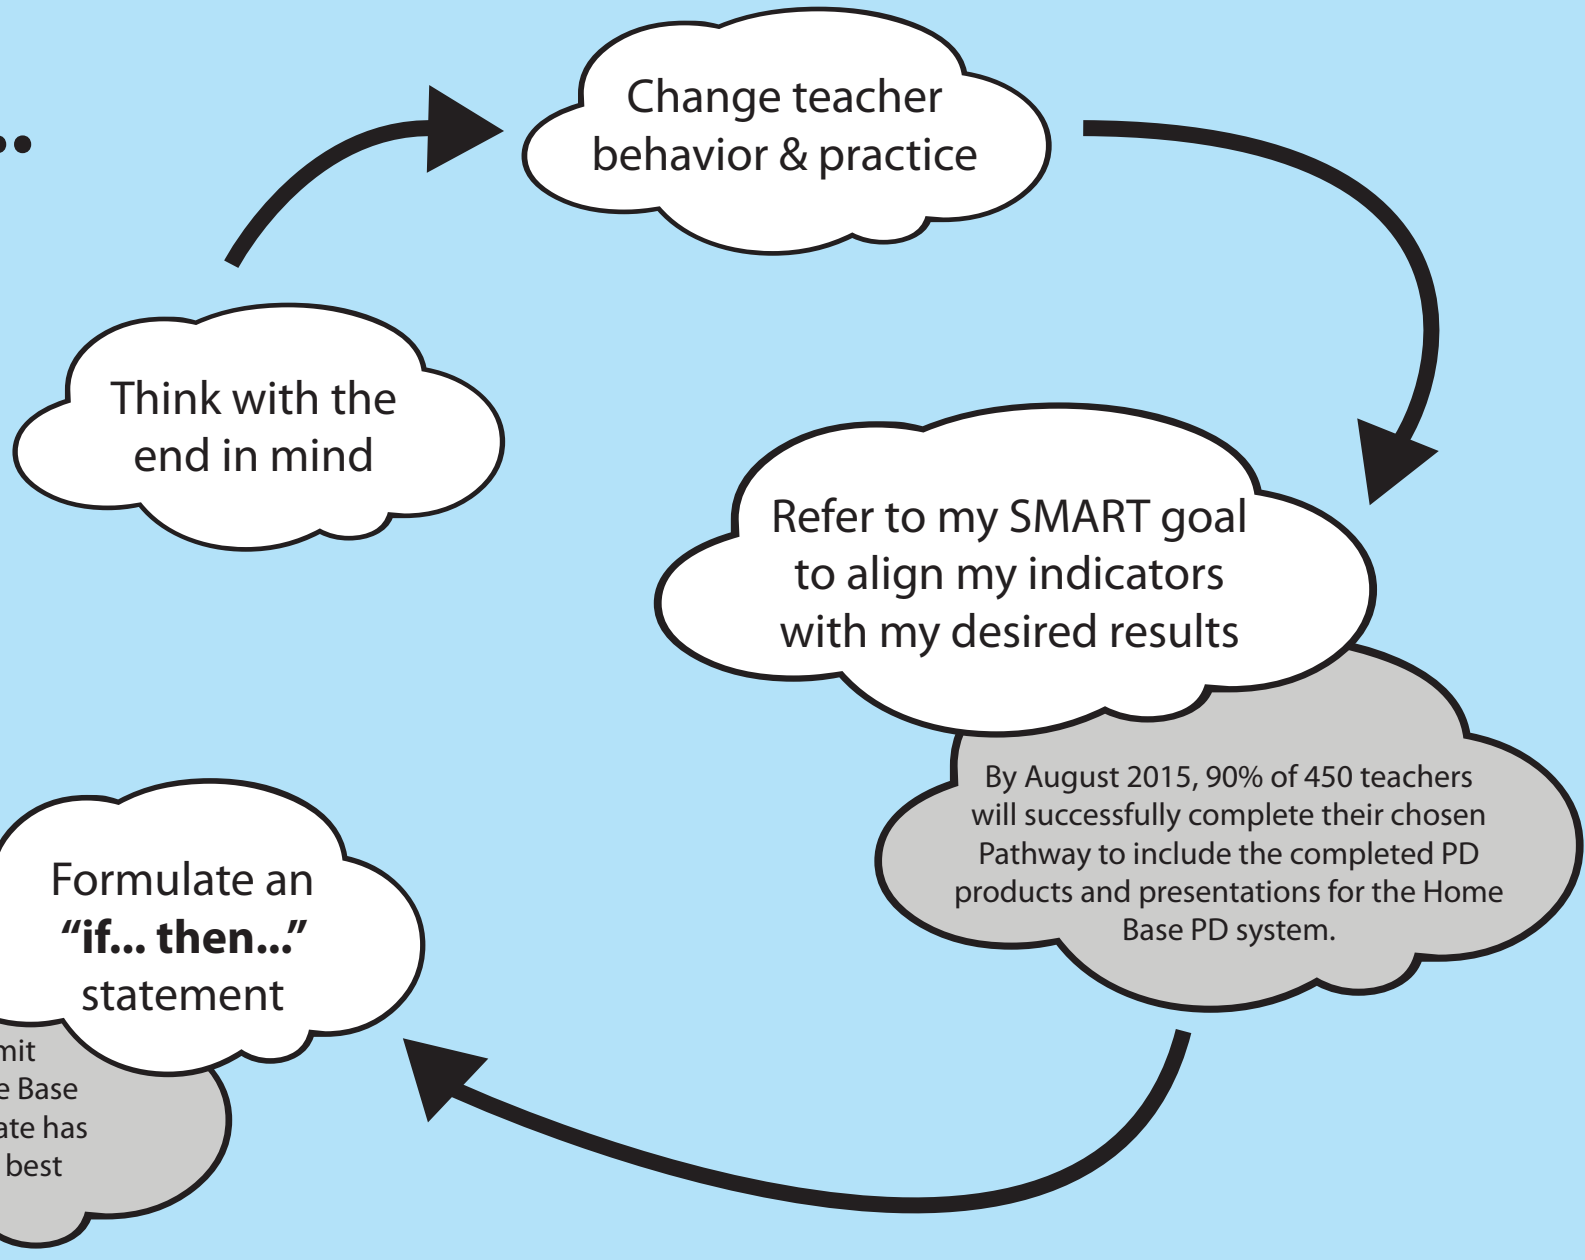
..

Change teacher behavior & practice

Think with the end in mind

Refer to my SMART goal to align my indicators with my desired results

By August 2015, 90% of 450 teachers will successfully complete their chosen Pathway to include the completed PD products and presentations for the Home Base PD system.

Formulate an **"if... then..."** statement

mit
e Base
ate has
best